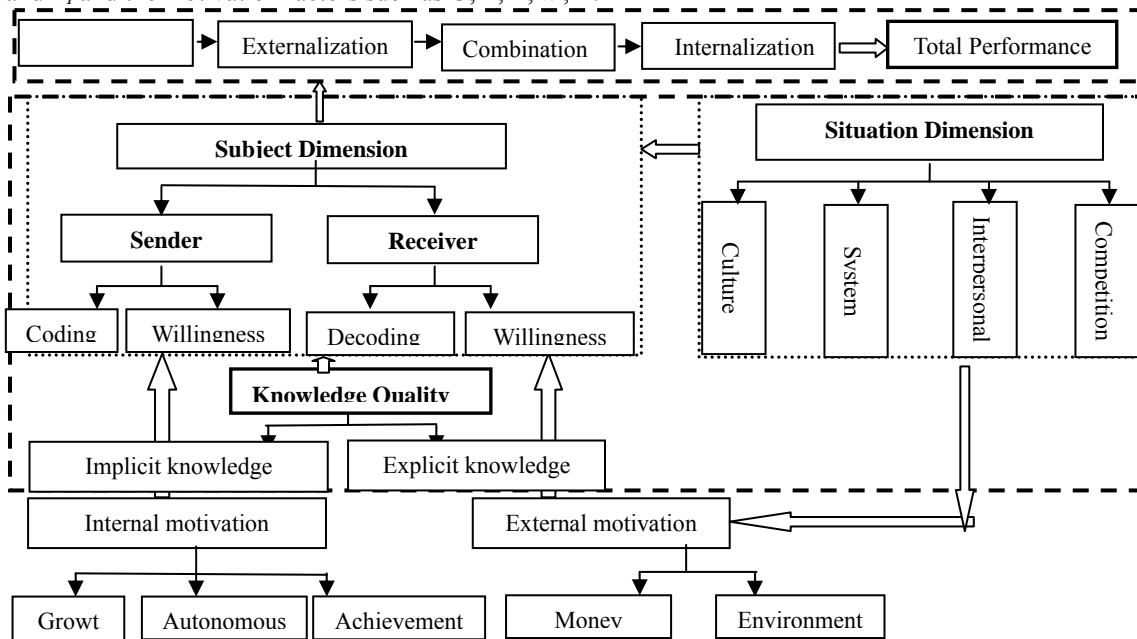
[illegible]

Externalization

Combination

Internalization

Total Performance

Subject Dimension

Situation Dimension

Sender

Receiver

Culture

System

Interpersonal

Competition

Coding

Willingness

Decoding

Willingness

Knowledge Quality

Implicit knowledge

Explicit knowledge

Internal motivation

External motivation

Growt

Autonomous

Achievement

Money

Environment